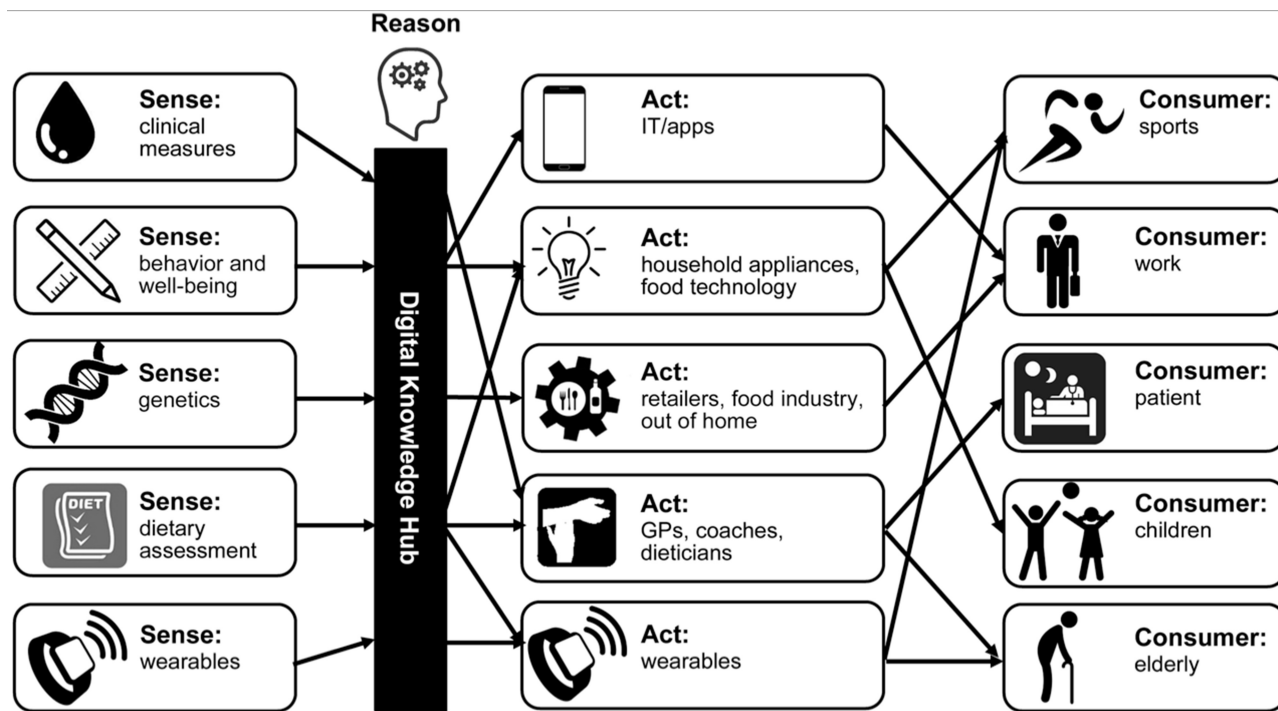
Reason

Sense: clinical measures

Sense: behavior and well-being

Sense: genetics

DIET

Sense: dietary assessment

Sense: wearables

Digital Knowledge Hub

Act: IT/apps

Act: household appliances, food technology

Act: retailers, food industry, out of home

Act: GPs, coaches, dieticians

Act: wearables

Consumer: sports

Consumer: work

Consumer: patient

Consumer: children

Consumer: elderly